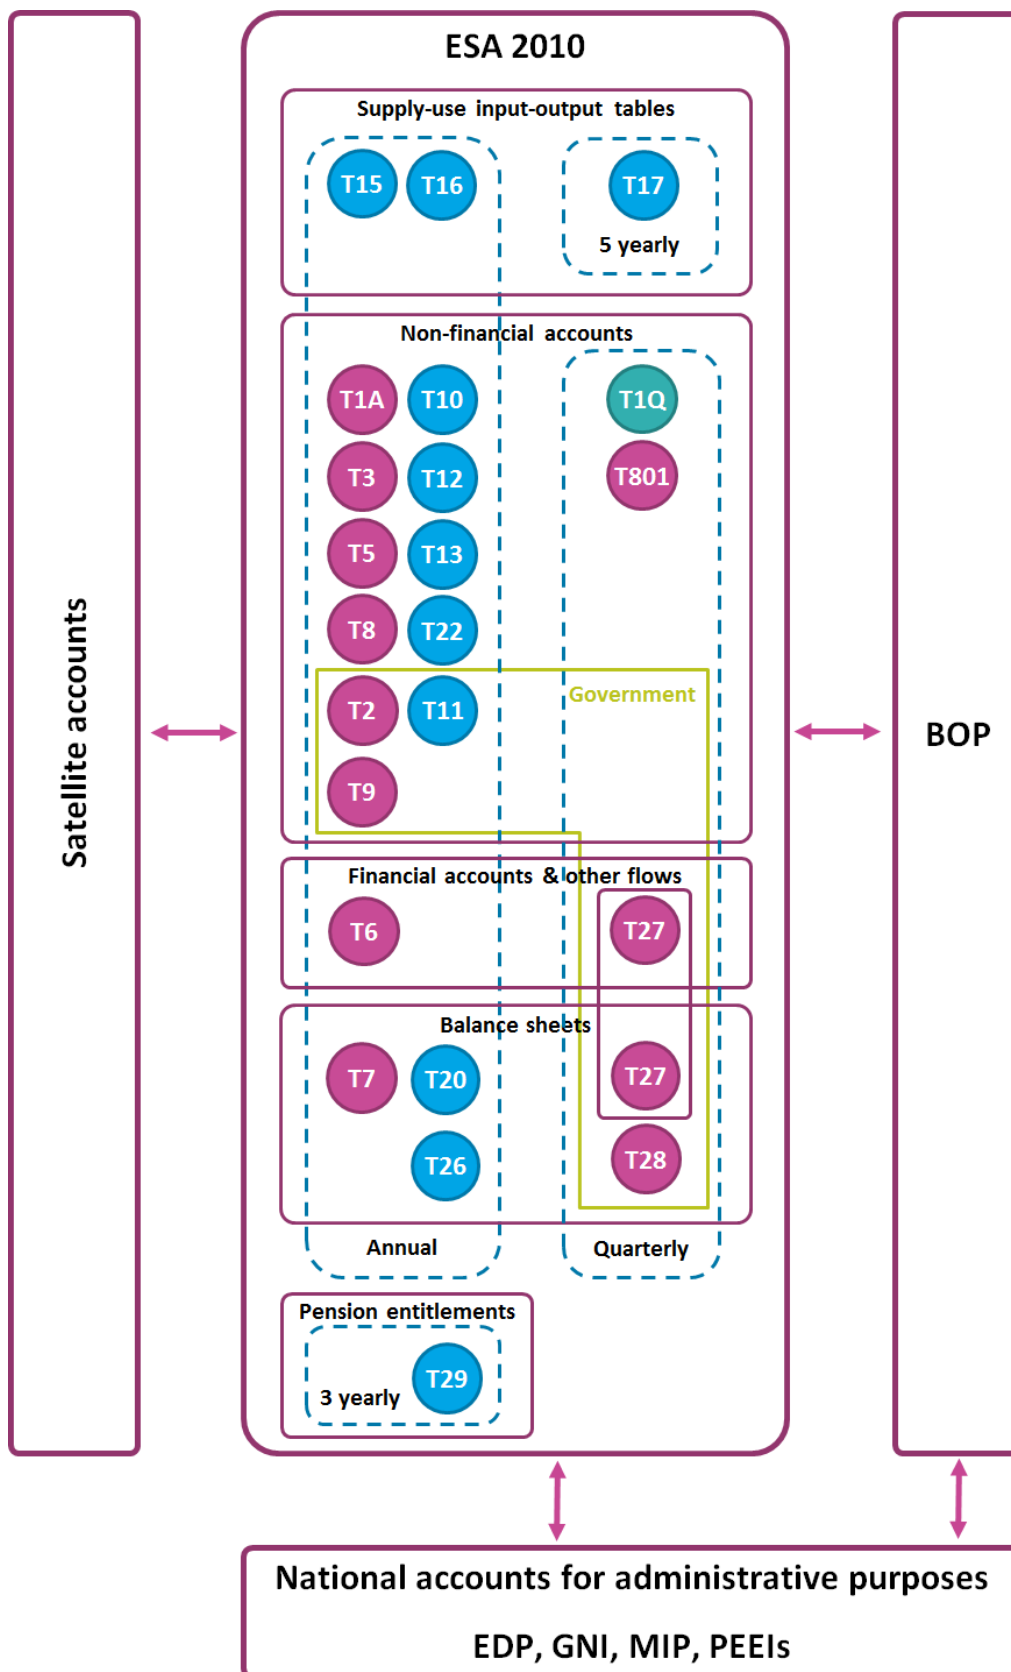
Satellite accounts

ESA 2010

Supply-use input-output tables

T15 T16

T17

5 yearly

Non-financial accounts

T1A T10

T3 T12

T5 T13

T8 T22

T2 T11

T9

T1Q

T801

Government

Financial accounts & other flows

T6

T27

Balance sheets

T7 T20

T26

T27

T28

Annual

Quarterly

Pension entitlements

3 yearly

T29

BOP

National accounts for administrative purposes

EDP, GNI, MIP, PEEIs